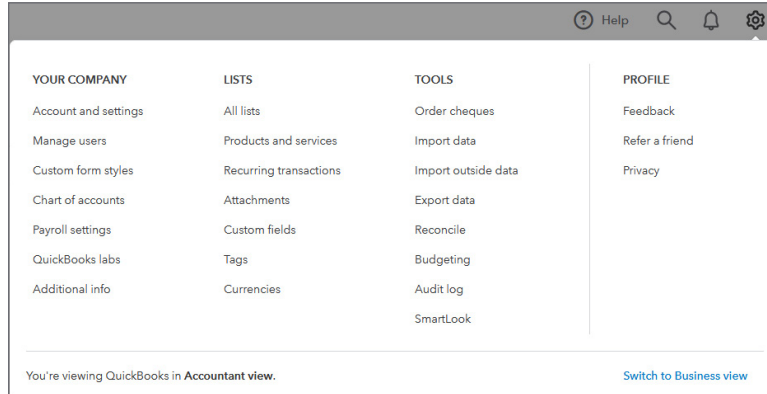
Help

YOUR COMPANY
Account and settings
Manage users
Custom form styles
Chart of accounts
Payroll settings
QuickBooks labs
Additional info

LISTS
All lists
Products and services
Recurring transactions
Attachments
Custom fields
Tags
Currencies

TOOLS
Order cheques
Import data
Import outside data
Export data
Reconcile
Budgeting
Audit log
SmartLook

PROFILE
Feedback
Refer a friend
Privacy

You're viewing QuickBooks in Accountant view.

Switch to Business view